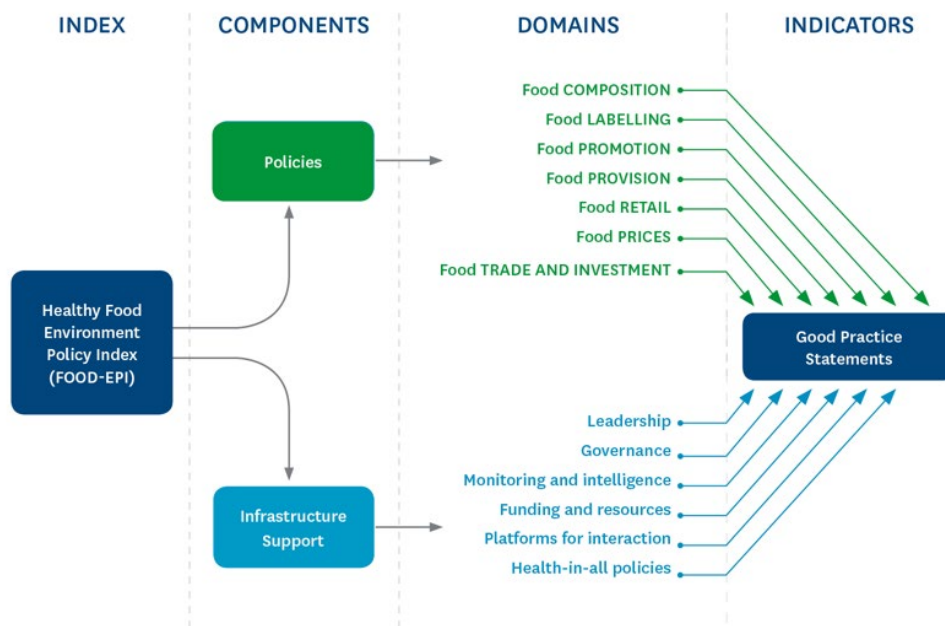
INDEX

COMPONENTS

DOMAINS

INDICATORS

Healthy Food Environment Policy Index (FOOD-EPI)

Policies

Infrastructure Support

Food COMPOSITION
Food LABELLING
Food PROMOTION
Food PROVISION
Food RETAIL
Food PRICES
Food TRADE AND INVESTMENT

Leadership
Governance
Monitoring and intelligence
Funding and resources
Platforms for interaction
Health-in-all policies

Good Practice Statements